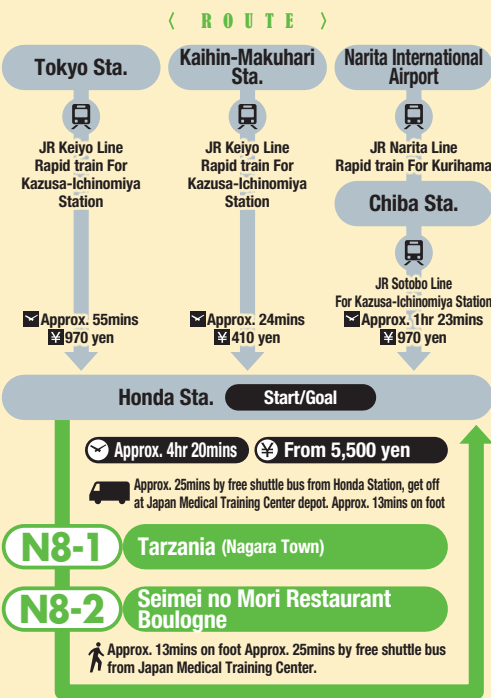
〈 ROUTE 〉

Tokyo Sta.

JR Keiyo Line Rapid train For Kazusa-Ichinomiya Station

Approx. 55mins
¥970 yen

Kaihin-Makuhari Sta.

JR Keiyo Line Rapid train For Kazusa-Ichinomiya Station

Approx. 24mins
¥410 yen

Narita International Airport

JR Narita Line Rapid train For Kurihama

Chiba Sta.

JR Sotobo Line For Kazusa-Ichinomiya Station

Approx. 1hr 23mins
¥970 yen

Honda Sta. Start/Goal

Approx. 4hr 20mins ¥ From 5,500 yen

Approx. 25mins by free shuttle bus from Honda Station, get off at Japan Medical Training Center depot. Approx. 13mins on foot

N8-1 Tarzania (Nagara Town)

N8-2 Seimei no Mori Restaurant Boulogne

Approx. 13mins on foot Approx. 25mins by free shuttle bus from Japan Medical Training Center.